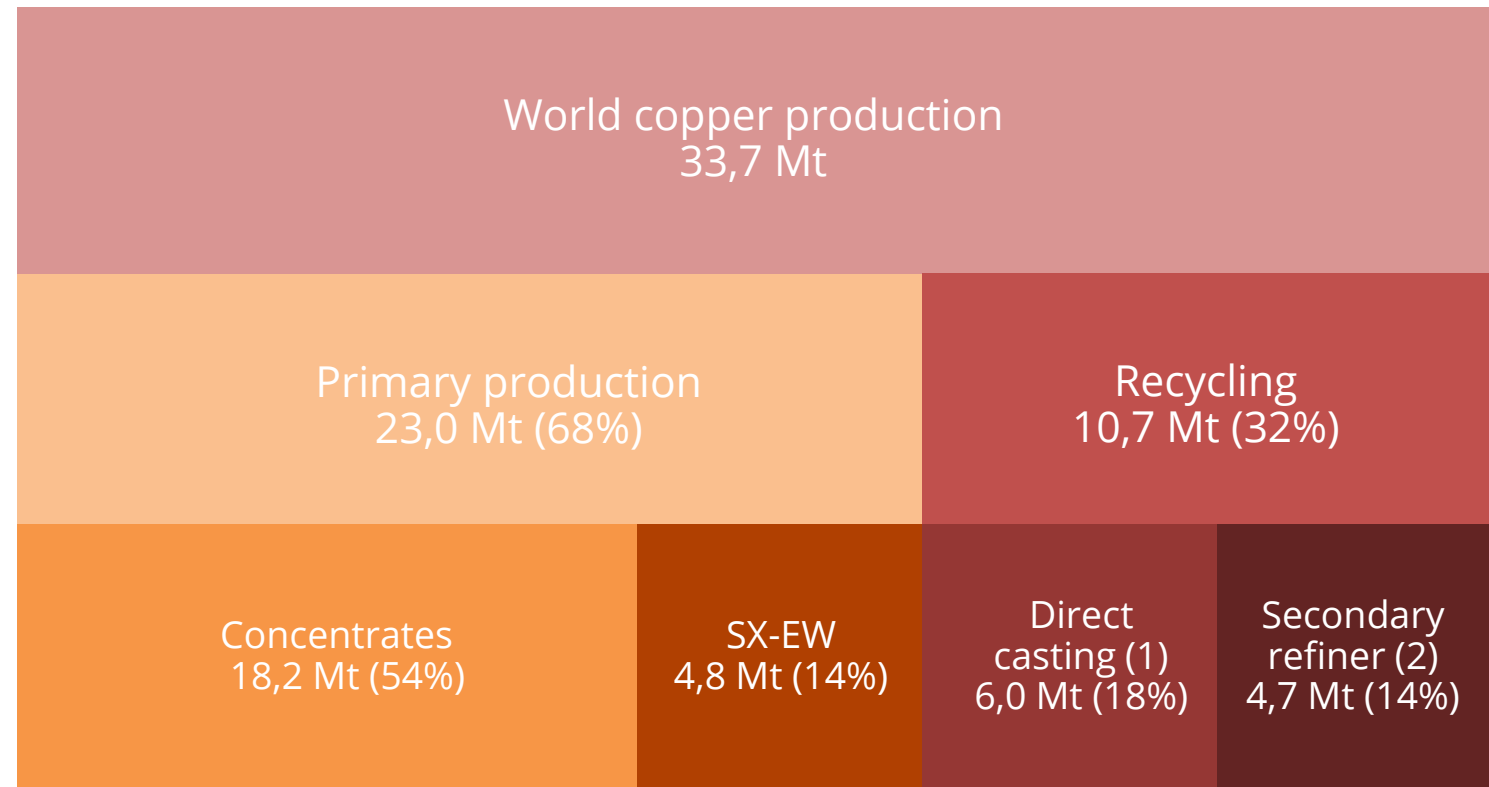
World copper production
33,7 Mt

Primary production
23,0 Mt (68%)

Recycling
10,7 Mt (32%)

Concentrates
18,2 Mt (54%)

SX-EW
4,8 Mt (14%)

Direct casting (1)
6,0 Mt (18%)

Secondary refiner (2)
4,7 Mt (14%)